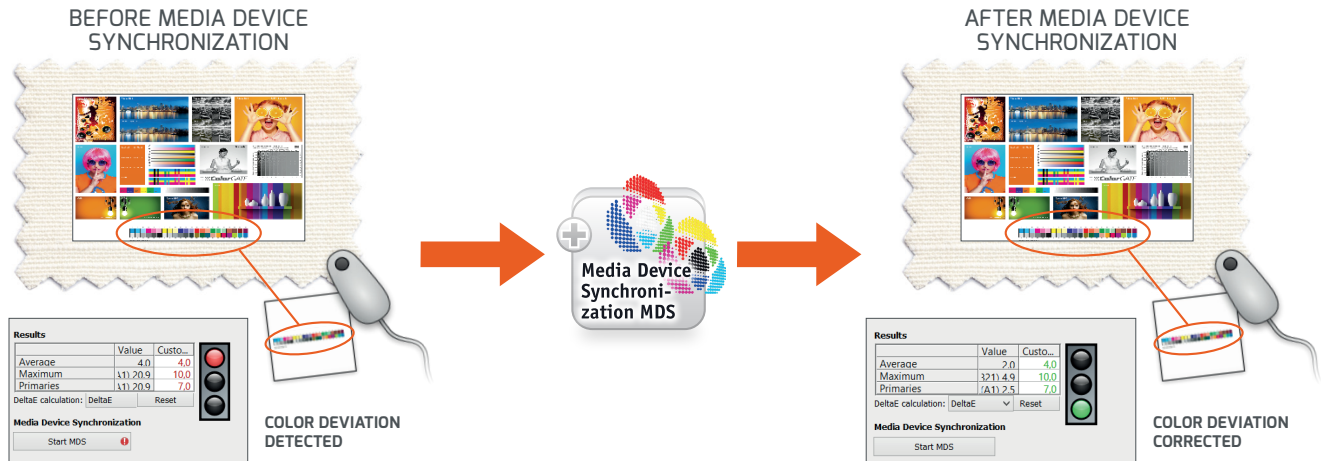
BEFORE MEDIA DEVICE SYNCHRONIZATION

Results

| | Value | Custo... |
|---|---|---|
| Average | 4.0 | 4.0 |
| Maximum | A1) 20.9 | 10.0 |
| Primaries | A1) 20.9 | 7.0 |

DeltaE calculation: DeltaE Reset

Media Device Synchronization

Start MDS

COLOR DEVIATION DETECTED

Media Device Synchronization MDS

AFTER MEDIA DEVICE SYNCHRONIZATION

Results

| | Value | Custo... |
|---|---|---|
| Average | 2.0 | 4.0 |
| Maximum | 321) 4.9 | 10.0 |
| Primaries | (A1) 2.5 | 7.0 |

DeltaE calculation: DeltaE Reset

Media Device Synchronization

Start MDS

COLOR DEVIATION CORRECTED